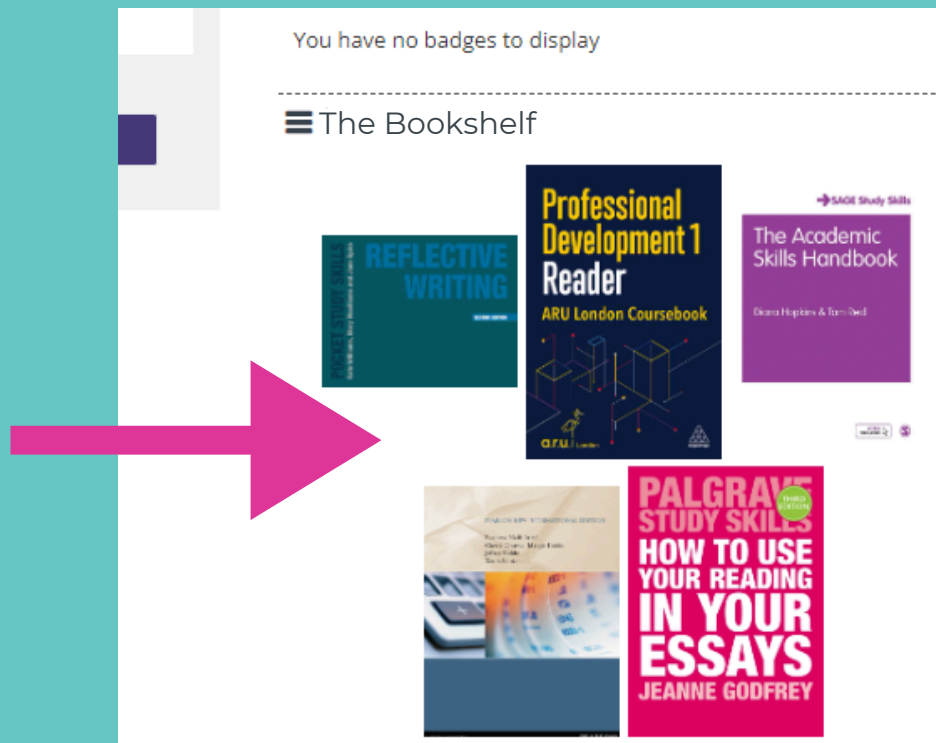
You have no badges to display

The Bookshelf

POCKET STUDY SKILLS

REFLECTIVE WRITING

SECOND EDITION

Professional Development 1 Reader

ARU London Coursebook

a.r.u London

SAGE Study Skills

The Academic Skills Handbook

Diana Hopkins & Tom Reid

PEARSON NEW INTERNATIONAL EDITION

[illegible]

PALGRAVE STUDY SKILLS

THIRD EDITION

HOW TO USE YOUR READING IN YOUR ESSAYS

JEANNE GODFREY